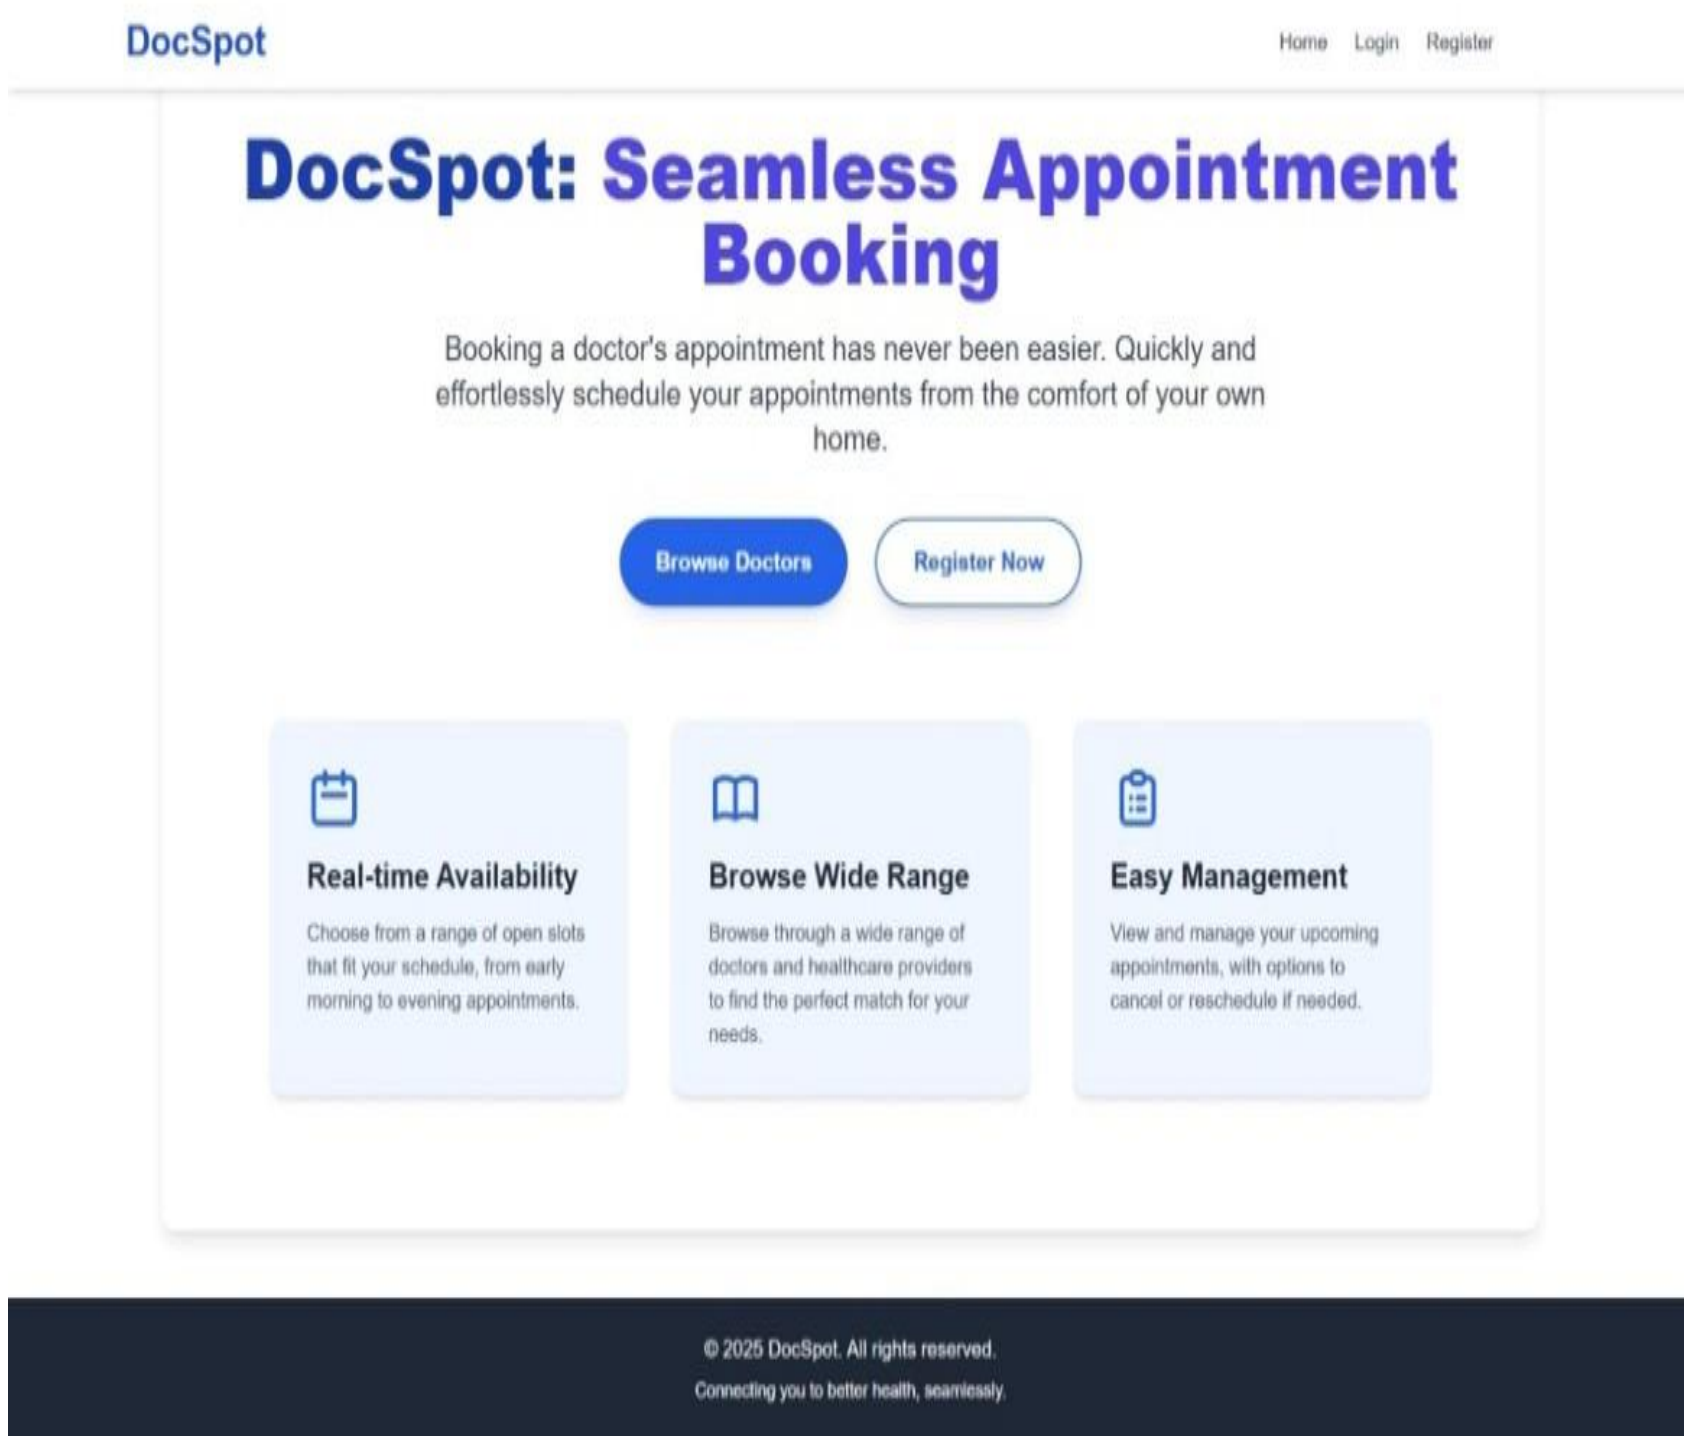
DocSpot

Home Login Register

DocSpot: Seamless Appointment Booking

Booking a doctor's appointment has never been easier. Quickly and effortlessly schedule your appointments from the comfort of your own home.

Browse Doctors Register Now

Real-time Availability

Choose from a range of open slots that fit your schedule, from early morning to evening appointments.

Browse Wide Range

Browse through a wide range of doctors and healthcare providers to find the perfect match for your needs.

Easy Management

View and manage your upcoming appointments, with options to cancel or reschedule if needed.

© 2025 DocSpot. All rights reserved.

Connecting you to better health, seamlessly.